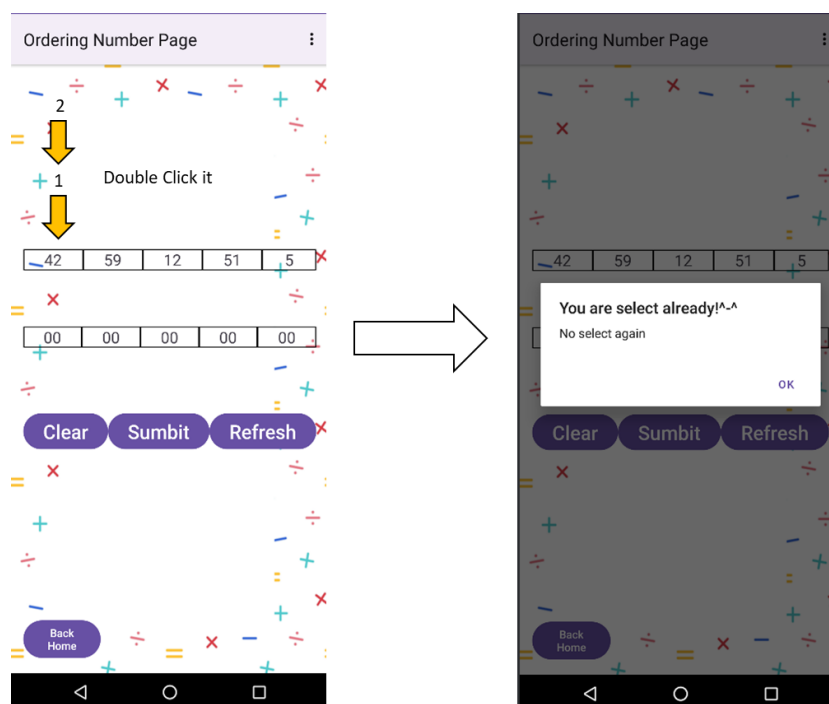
Ordering Number Page

2

1

Double Click it

| 42 | 59 | 12 | 51 | 5 |
|---|---|---|---|---|

| 00 | 00 | 00 | 00 | 00 |
|---|---|---|---|---|

Clear Sumbit Refresh

Back Home

Ordering Number Page

| 42 | 59 | 12 | 51 | 5 |
|---|---|---|---|---|

You are select already!^-^

No select again

OK

Clear Sumbit Refresh

Back Home